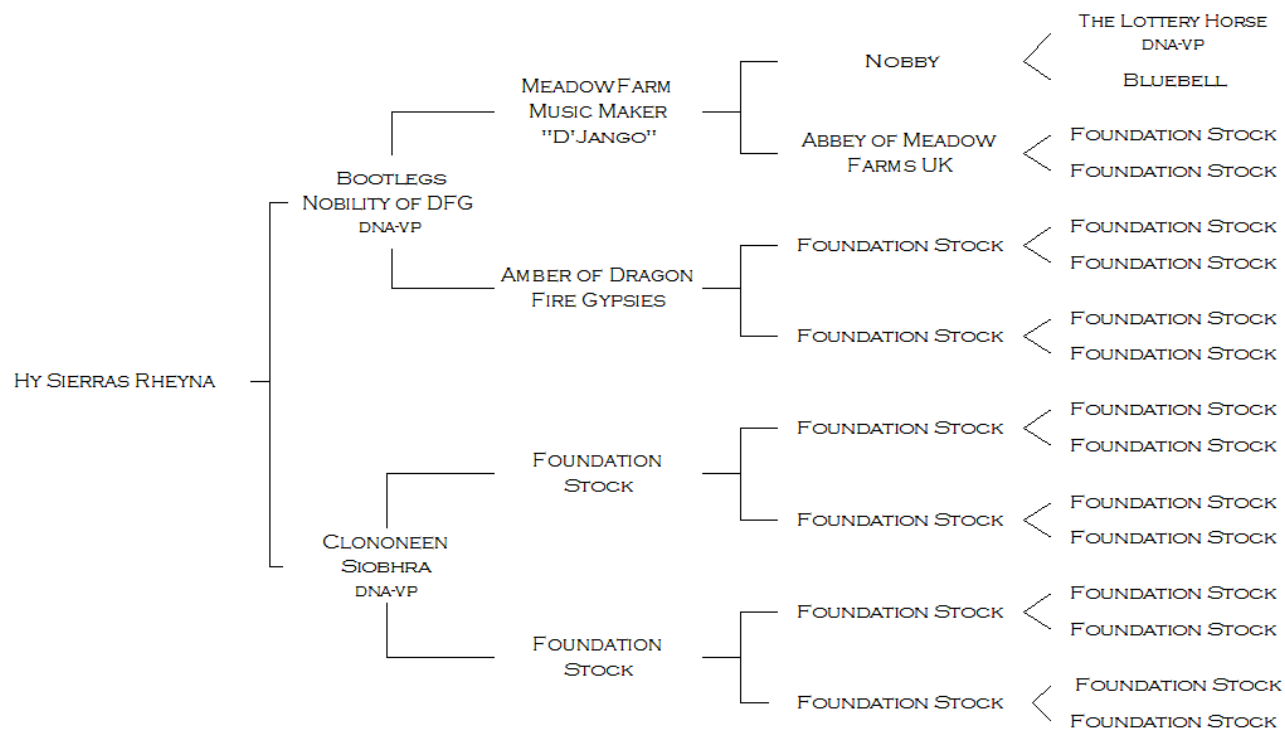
Hy Sierras Rheyna

Bootlegs Nobility of DFG
DNA-VP

Meadow Farm Music Maker "D'Jango"

Nobby

The Lottery Horse
DNA-VP

Bluebell

Abbey of Meadow Farms UK

Foundation Stock

Foundation Stock

Amber of Dragon Fire Gypsies

Foundation Stock

Foundation Stock

Foundation Stock

Foundation Stock

Foundation Stock

Foundation Stock

Clononeen Siobhra
DNA-VP

Foundation Stock

Foundation Stock

Foundation Stock

Foundation Stock

Foundation Stock

Foundation Stock

Foundation Stock

Foundation Stock

Foundation Stock

Foundation Stock

Foundation Stock

Foundation Stock

Foundation Stock